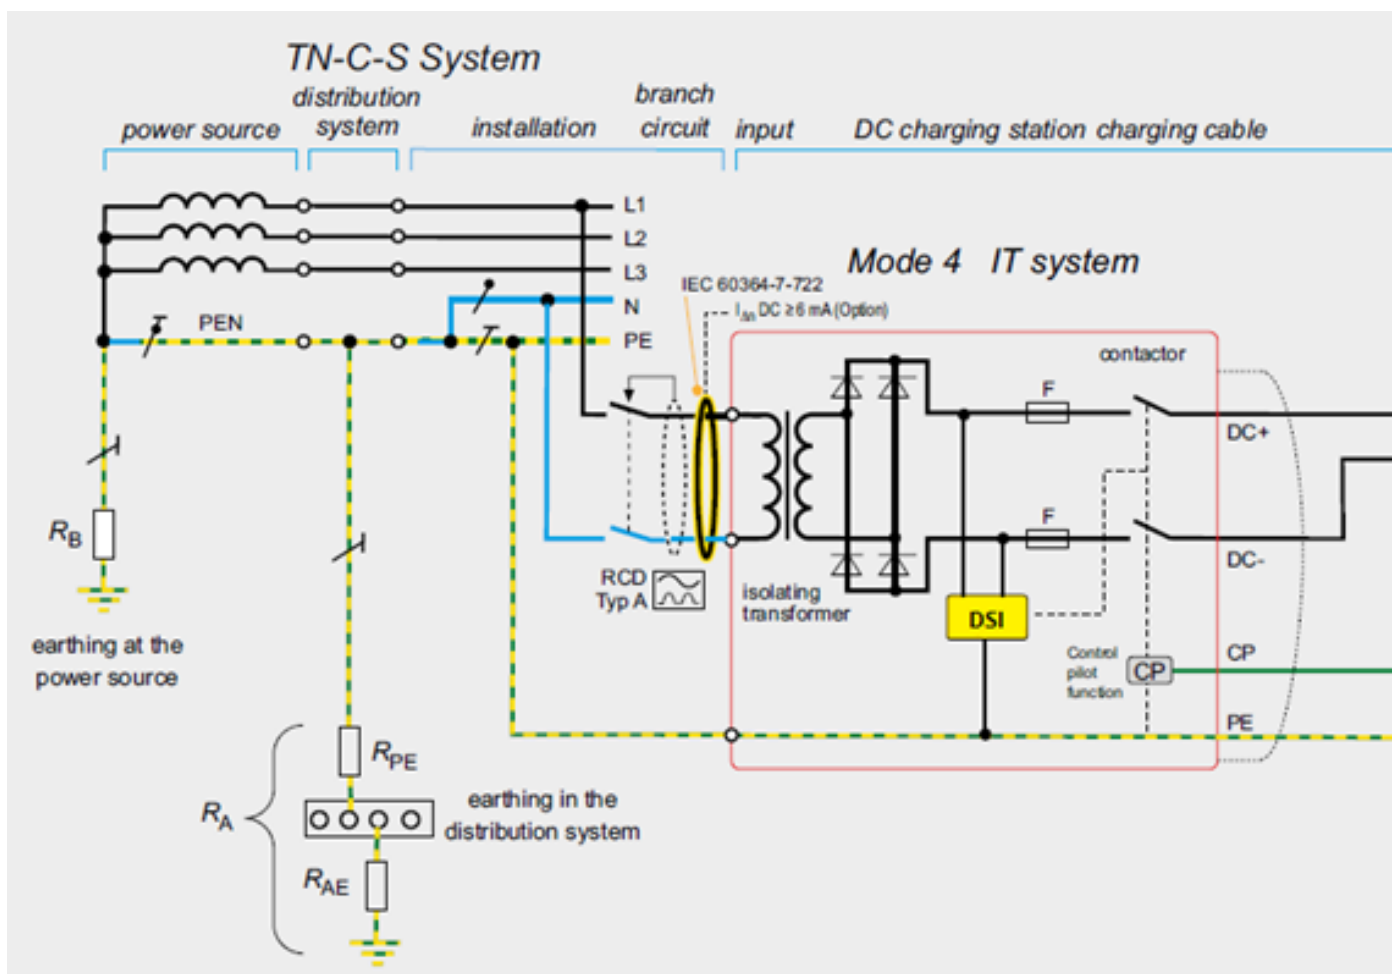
TN-C-S System

power source

distribution system

installation

branch circuit

input

DC charging station charging cable

L1

L2

L3

N

PE

PEN

Mode 4 IT system

IEC 60364-7-722

$I_{\Delta n}$ DC ≥6 mA (Option)

contactor

F

F

DC+

DC-

CP

PE

RCD Typ A

isolating transformer

DSI

Control pilot function

CP

$R_B$

earthing at the power source

$R_{PE}$

$R_A$

earthing in the distribution system

$R_{AE}$